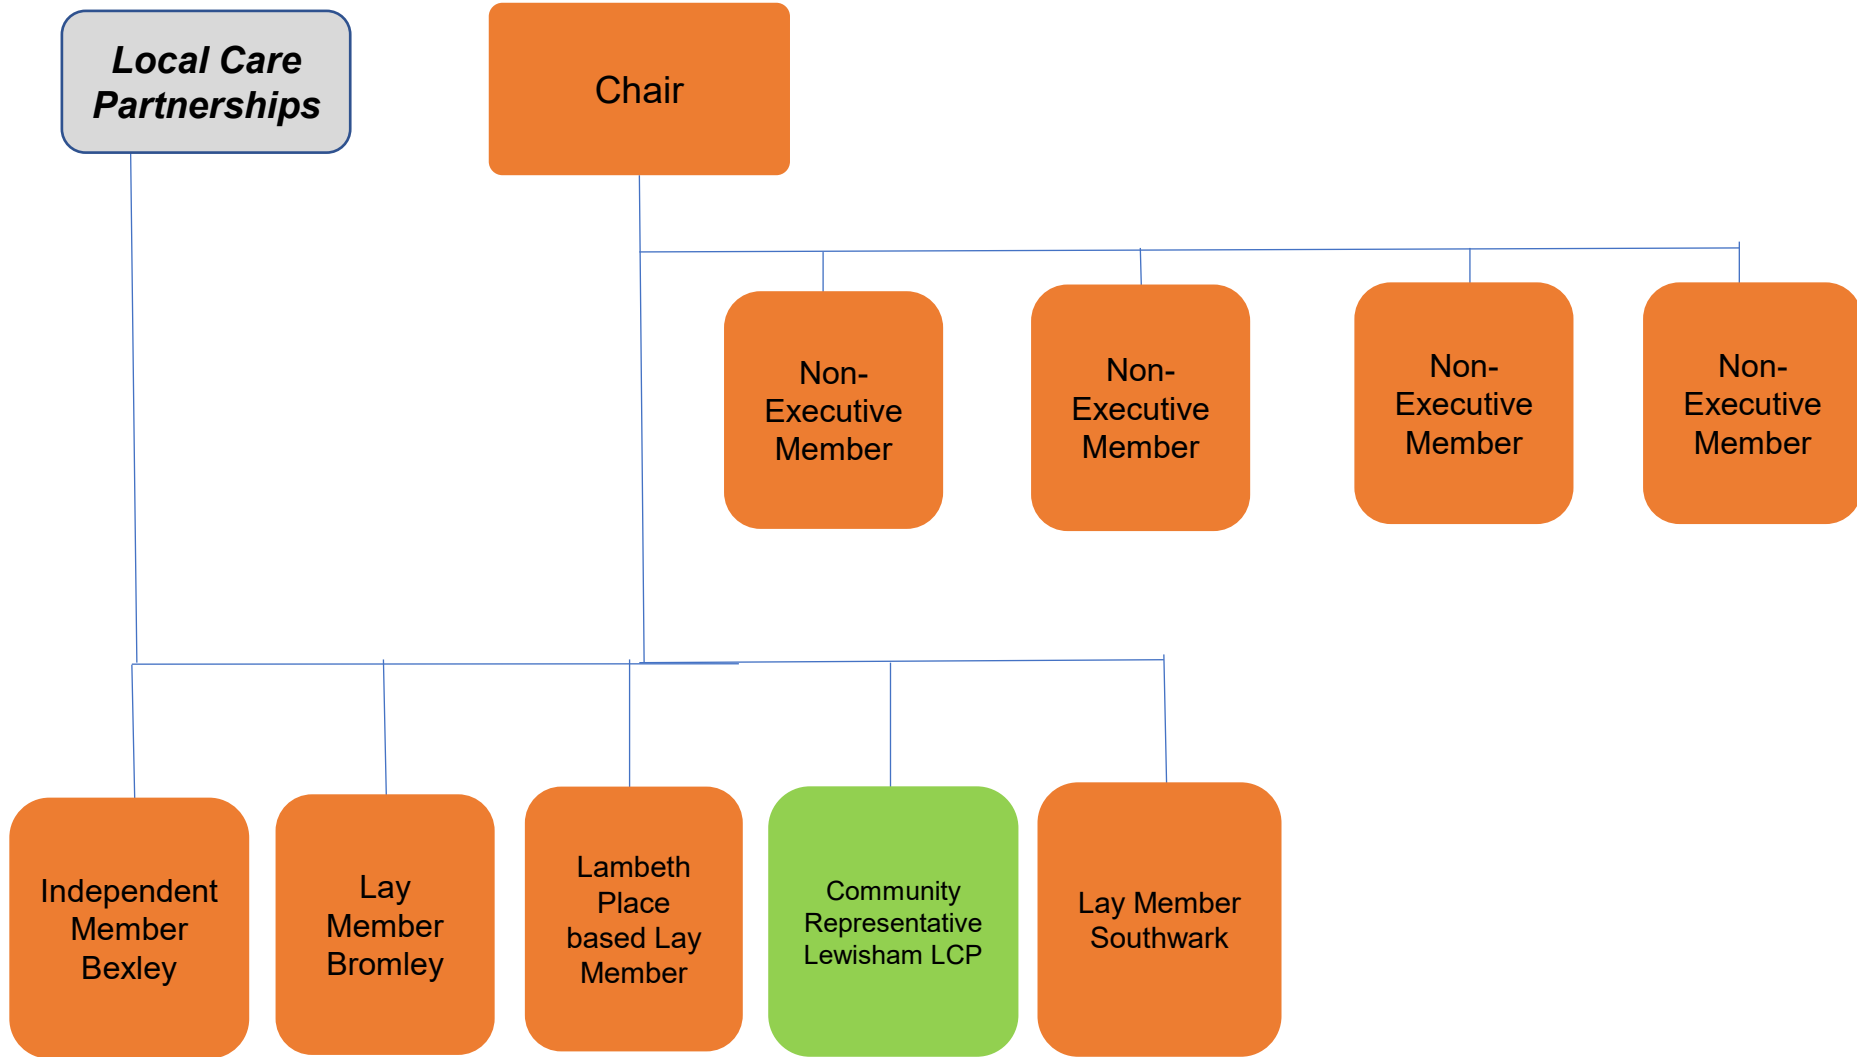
Local Care Partnerships

Chair

Non-Executive Member

Non-Executive Member

Non-Executive Member

Non-Executive Member

Independent Member Bexley

Lay Member Bromley

Lambeth Place based Lay Member

Community Representative Lewisham LCP

Lay Member Southwark